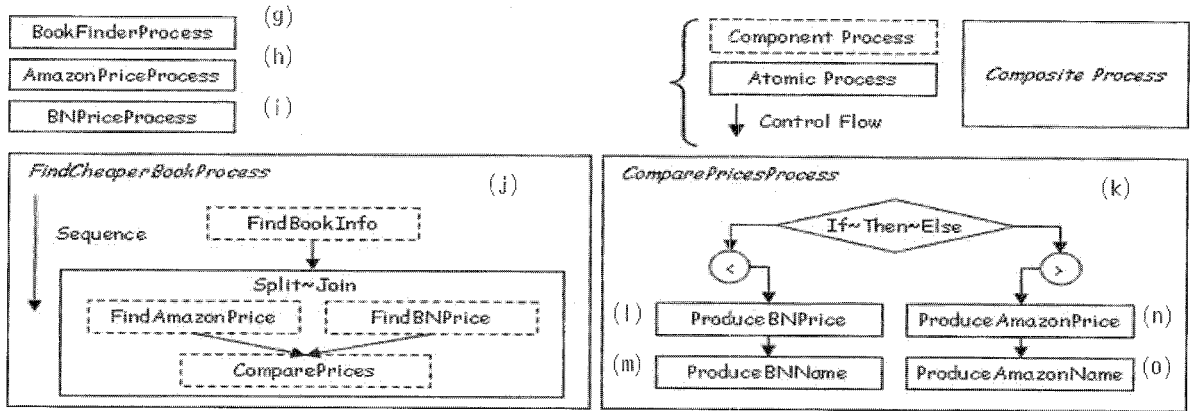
BookFinderProcess (g)
AmazonPriceProcess (h)
BNPriceProcess (i)

Component Process
Atomic Process
Control Flow

Composite Process

FindCheaperBookProcess (j)
Sequence
FindBookInfo
Split~Join
FindAmazonPrice
FindBNPrice
ComparePrices

ComparePricesProcess (k)
If~Then~Else
<
>
(l) ProduceBNPrice
(m) ProduceBNName
ProduceAmazonPrice (n)
ProduceAmazonName (o)